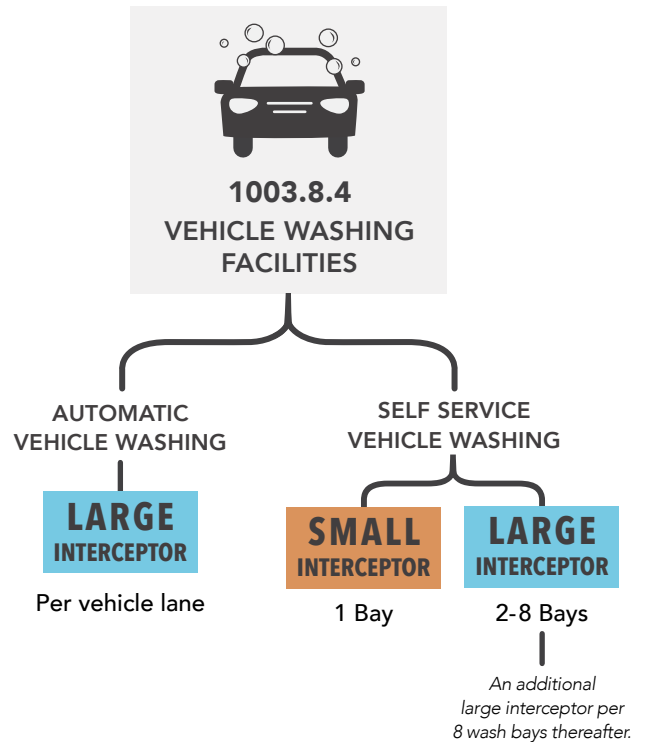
1003.8.4
VEHICLE WASHING FACILITIES

AUTOMATIC VEHICLE WASHING

LARGE INTERCEPTOR

Per vehicle lane

SELF SERVICE VEHICLE WASHING

SMALL INTERCEPTOR

1 Bay

LARGE INTERCEPTOR

2-8 Bays

An additional large interceptor per 8 wash bays thereafter.